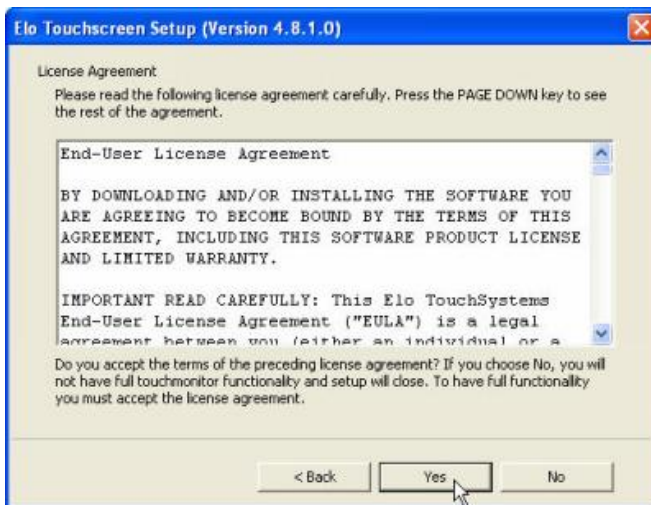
Elo Touchscreen Setup (Version 4.8.1.0)

License Agreement

Please read the following license agreement carefully. Press the PAGE DOWN key to see the rest of the agreement.

End-User License Agreement

BY DOWNLOADING AND/OR INSTALLING THE SOFTWARE YOU ARE AGREEING TO BECOME BOUND BY THE TERMS OF THIS AGREEMENT, INCLUDING THIS SOFTWARE PRODUCT LICENSE AND LIMITED WARRANTY.

IMPORTANT READ CAREFULLY: This Elo TouchSystems End-User License Agreement ("EULA") is a legal agreement between you (either an individual or a

Do you accept the terms of the preceding license agreement? If you choose No, you will not have full touchmonitor functionality and setup will close. To have full functionality you must accept the license agreement.

< Back

Yes

No